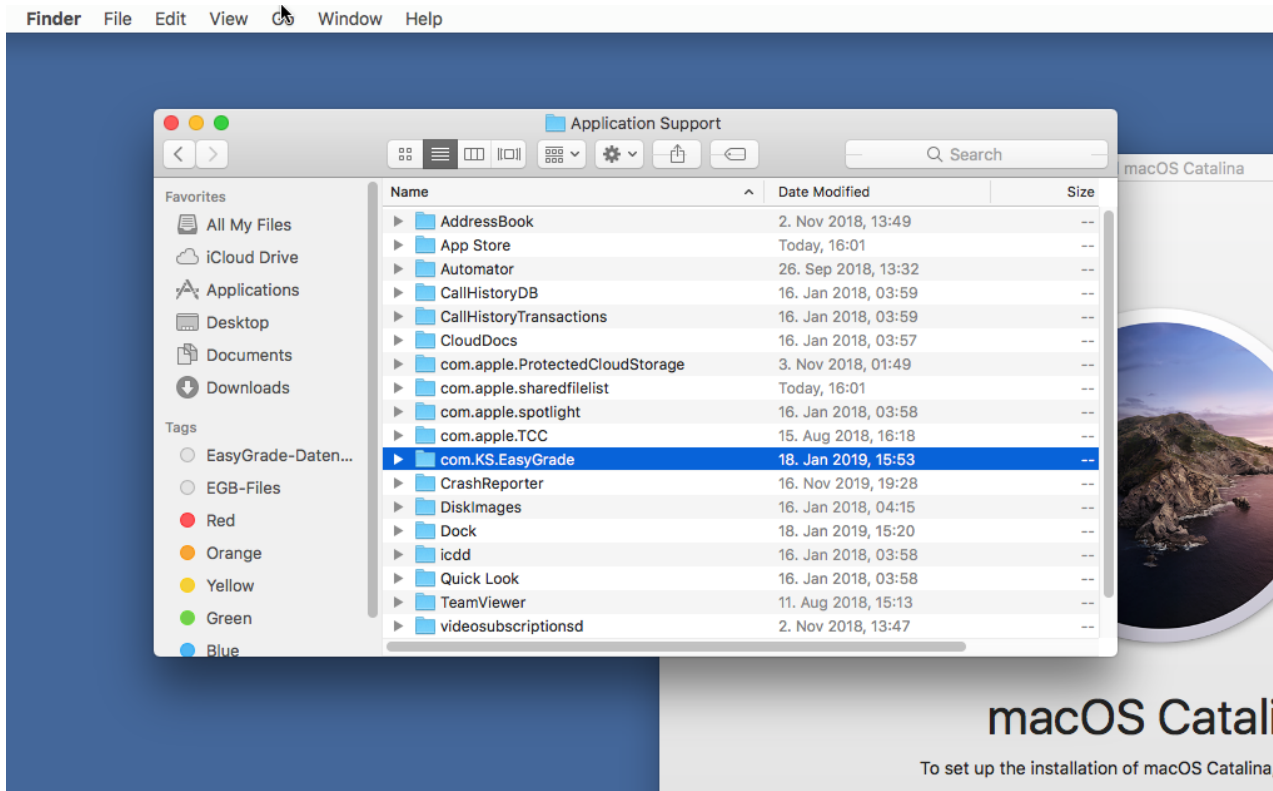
Finder File Edit View Go Window Help

Application Support

Search

macOS Catalina

Favorites
All My Files
iCloud Drive
Applications
Desktop
Documents
Downloads

Tags
EasyGrade-Daten...
EGB-Files
Red
Orange
Yellow
Green
Blue

| Name | Date Modified | Size |
|---|---|---|
| AddressBook | 2. Nov 2018, 13:49 | -- |
| App Store | Today, 16:01 | -- |
| Automator | 26. Sep 2018, 13:32 | -- |
| CallHistoryDB | 16. Jan 2018, 03:59 | -- |
| CallHistoryTransactions | 16. Jan 2018, 03:59 | -- |
| CloudDocs | 16. Jan 2018, 03:57 | -- |
| com.apple.ProtectedCloudStorage | 3. Nov 2018, 01:49 | -- |
| com.apple.sharedfilelist | Today, 16:01 | -- |
| com.apple.spotlight | 16. Jan 2018, 03:58 | -- |
| com.apple.TCC | 15. Aug 2018, 16:18 | -- |
| com.KS.EasyGrade | 18. Jan 2019, 15:53 | -- |
| CrashReporter | 16. Nov 2019, 19:28 | -- |
| DiskImages | 16. Jan 2018, 04:15 | -- |
| Dock | 18. Jan 2019, 15:20 | -- |
| icdd | 16. Jan 2018, 03:58 | -- |
| Quick Look | 16. Jan 2018, 03:58 | -- |
| TeamViewer | 11. Aug 2018, 15:13 | -- |
| videosubscriptionsd | 2. Nov 2018, 13:47 | -- |

macOS Catali

To set up the installation of macOS Catalina